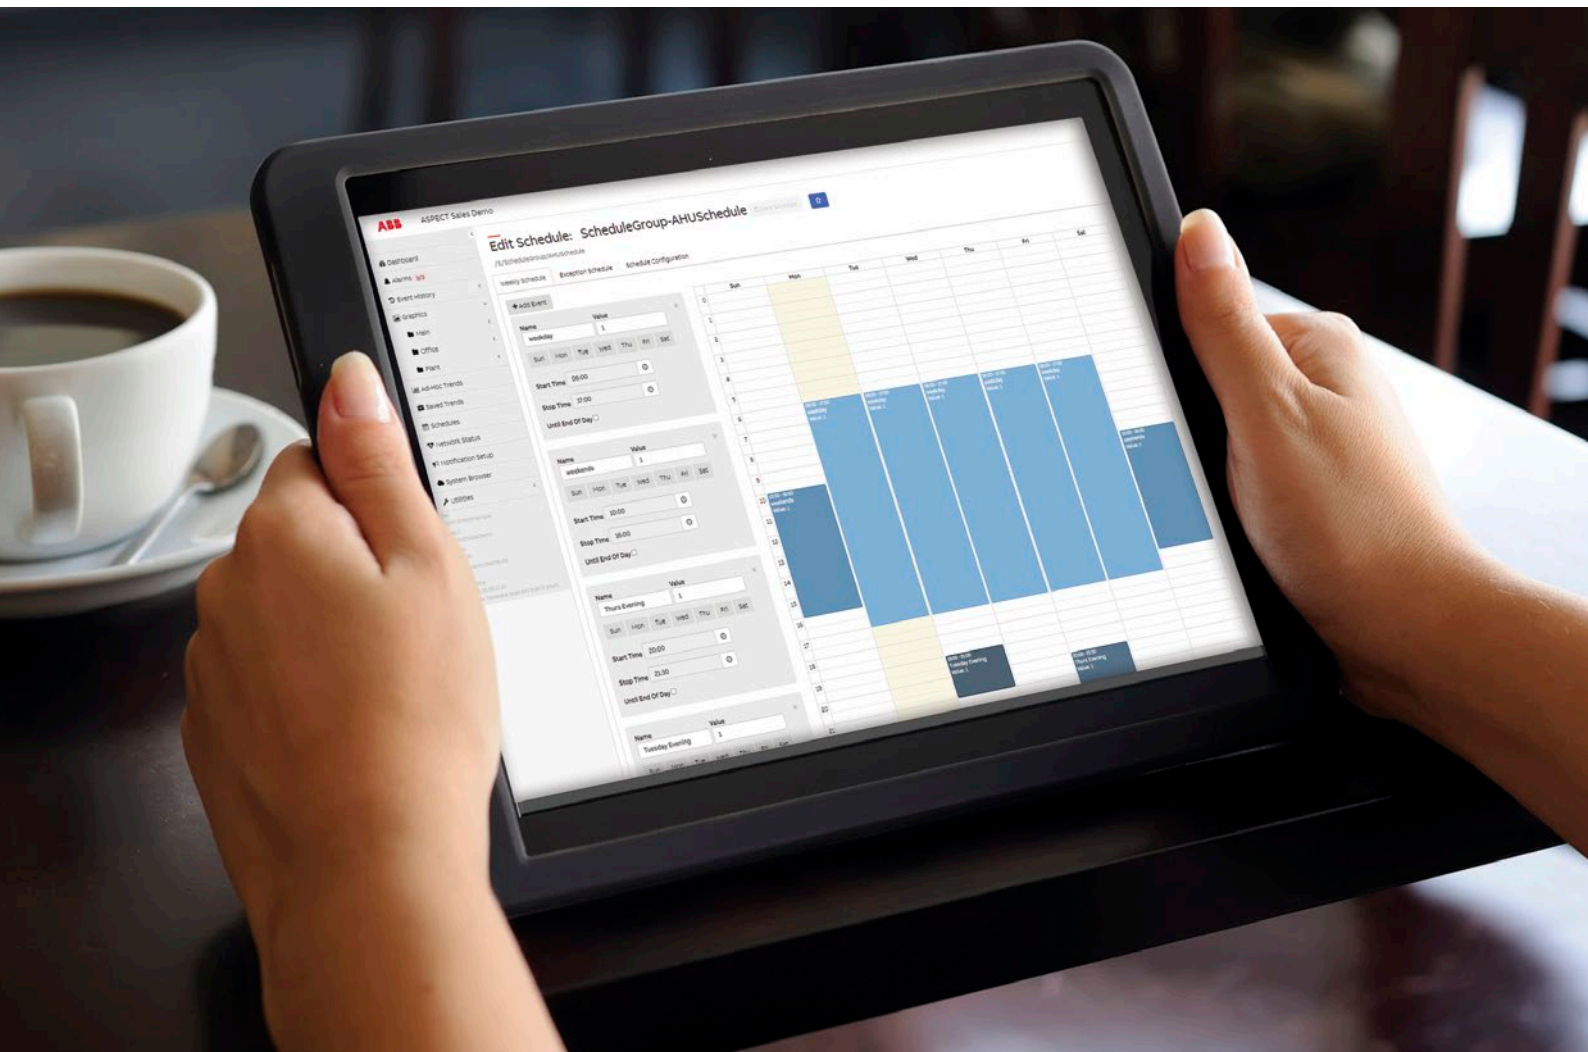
ABB ASPECT Sales Demo

Dashboard
Alarms 3/3
Event History
Graphics
Main
Office
Plant
Ad-Hoc Trends
Saved Trends
Schedules
Network Status
Notification Setup
System Browser
Utilities

Edit Schedule: ScheduleGroup-AHUSchedule

Weekly Schedule Exception Schedule Schedule Configuration

+ Add Event

Name weekday
Value 1
Sun Mon Tue Wed Thu Fri Sat
Start Time 06:00
Stop Time 17:00
Until End Of Day

Name weekends
Value 1
Sun Mon Tue Wed Thu Fri Sat
Start Time 10:00
Stop Time 16:00
Until End Of Day

Name Thurs Evening
Value 1
Sun Mon Tue Wed Thu Fri Sat
Start Time 20:00
Stop Time 21:30
Until End Of Day

Name Tuesday Evening
Value 1

| | Sun | Mon | Tue | Wed | Thu | Fri | Sat |
|---|---|---|---|---|---|---|---|

0 1 2 3 4 5 6 7 8 9 10 11 12 13 14 15 16 17 18 19 20 21

weekday Value 1
weekends Value 1
Tuesday Evening Value 1
Thurs Evening Value 1